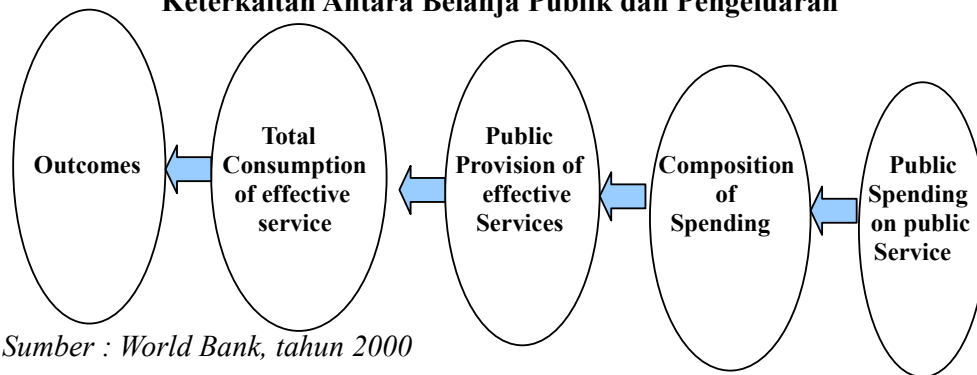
Keterkaitan Antara Belanja Publik dan Pengeluaran

Outcomes

Total Consumption of effective service

Public Provision of effective Services

Composition of Spending

Public Spending on public Service

Sumber : World Bank, tahun 2000